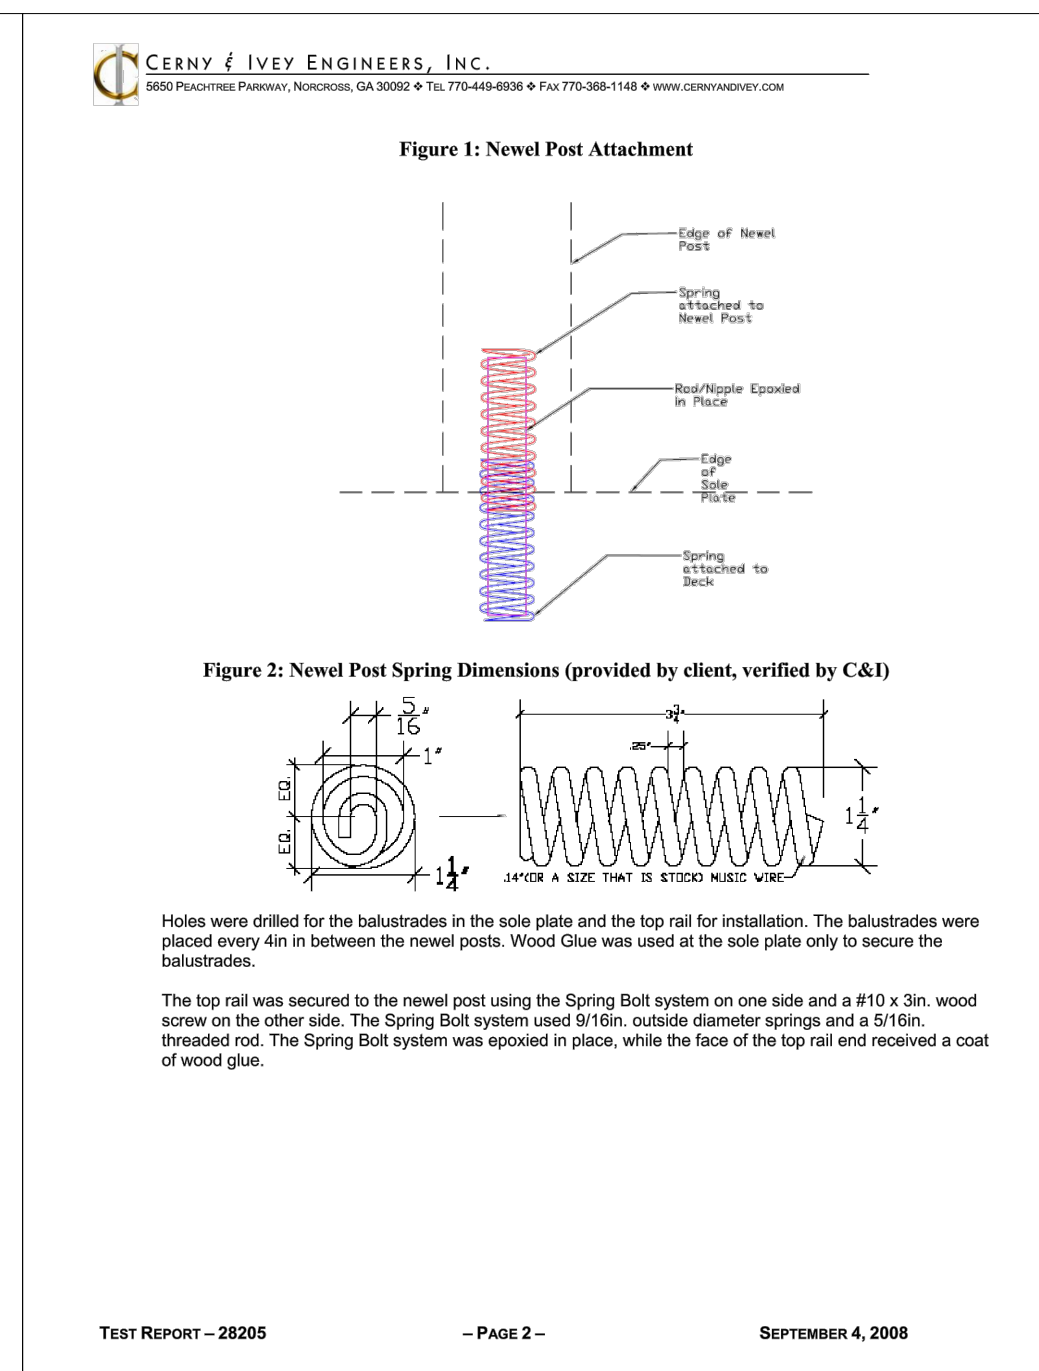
CERNY & IVEY ENGINEERS, INC.
5650 PEACHTREE PARKWAY, NORCROSS, GA 30092 ❖ TEL 770-449-6936 ❖ FAX 770-368-1148 ❖ WWW.CERNYANDIVEY.COM

Figure 1: Newel Post Attachment

Edge of Newel Post

Spring attached to Newel Post

Rod/Nipple Epoxied in Place

Edge of Sole Plate

Spring attached to Deck

Figure 2: Newel Post Spring Dimensions (provided by client, verified by C&I)

$\frac{5}{16}"$

1"

EQ.

EQ.

$1\frac{1}{4}"$

$3\frac{3}{4}"$

.25"

$1\frac{1}{4}"$

.14"(OR A SIZE THAT IS STOCK) MUSIC WIRE

Holes were drilled for the balustrades in the sole plate and the top rail for installation. The balustrades were placed every 4in in between the newel posts. Wood Glue was used at the sole plate only to secure the balustrades.

The top rail was secured to the newel post using the Spring Bolt system on one side and a #10 x 3in. wood screw on the other side. The Spring Bolt system used 9/16in. outside diameter springs and a 5/16in. threaded rod. The Spring Bolt system was epoxied in place, while the face of the top rail end received a coat of wood glue.

TEST REPORT – 28205

– PAGE 2 –

SEPTEMBER 4, 2008